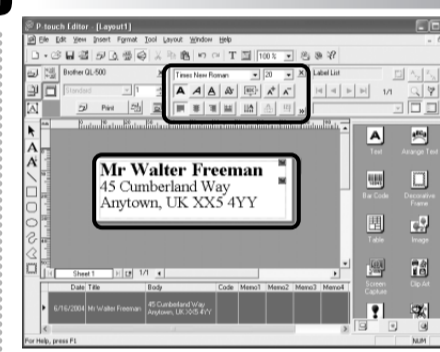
P-touch Editor - [Layout1]

File Edit View Insert Format Tool Layout Window Help

100 %

Brother QL-500

Standard

Print

Times New Roman

20

Label List

1/1

Mr Walter Freeman
45 Cumberland Way
Anytown, UK XX5 4YY

Text

Arrange Text

Bar Code

Decorative Frame

Table

Image

Screen Capture

Clip Art

Sheet 1

1/1

| Date | Title | Body | Code | Memo1 | Memo2 | Memo3 | Memo4 |
|---|---|---|---|---|---|---|---|
| 6/16/2004 | Mr Walter Freeman | 45 Cumberland Way Anytown, UK XX5 4YY | | | | | |

For Help, press F1

NUM